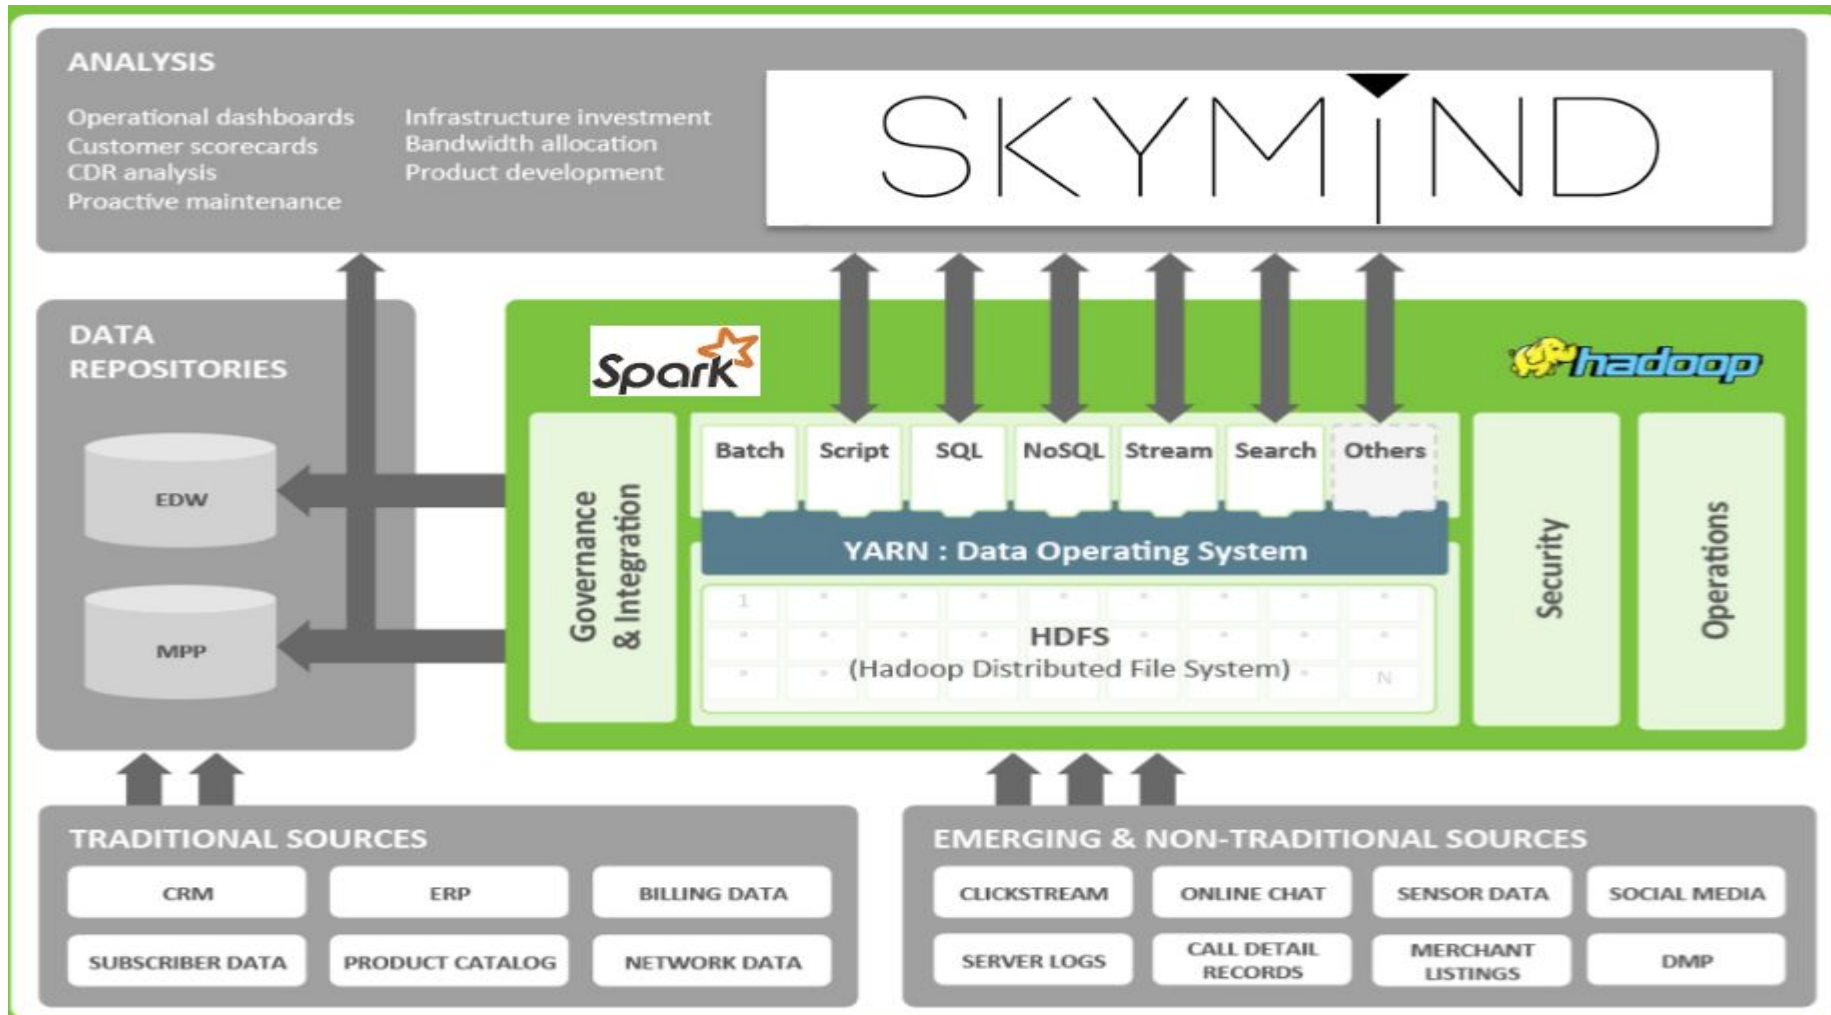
ANALYSIS

Operational dashboards
Customer scorecards
CDR analysis
Proactive maintenance

Infrastructure investment
Bandwidth allocation
Product development

SKYMIND

DATA REPOSITORIES

EDW

MPP

Spark

hadoop

Governance & Integration

Batch
Script
SQL
NoSQL
Stream
Search
Others

YARN : Data Operating System

1

HDFS
(Hadoop Distributed File System)

N

Security

Operations

TRADITIONAL SOURCES

CRM
ERP
BILLING DATA
SUBSCRIBER DATA
PRODUCT CATALOG
NETWORK DATA

EMERGING & NON-TRADITIONAL SOURCES

CLICKSTREAM
ONLINE CHAT
SENSOR DATA
SOCIAL MEDIA
SERVER LOGS
CALL DETAIL RECORDS
MERCHANT LISTINGS
DMP